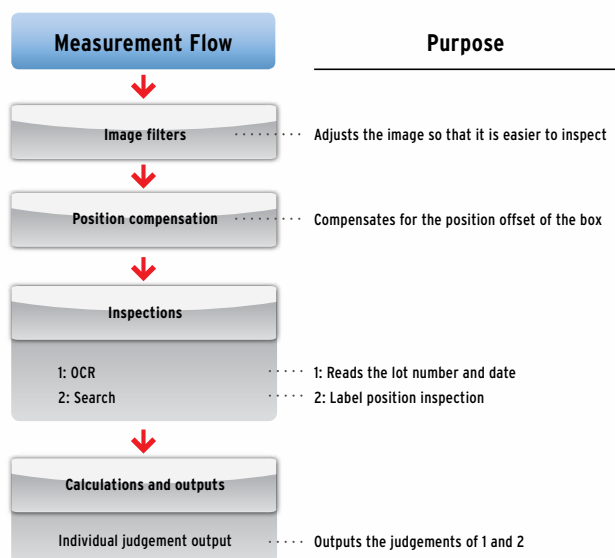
Measurement Flow

Purpose

Image filters

Adjusts the image so that it is easier to inspect

Position compensation

Compensates for the position offset of the box

Inspections

1: OCR

2: Search

1: Reads the lot number and date

2: Label position inspection

Calculations and outputs

Individual judgement output

Outputs the judgements of 1 and 2